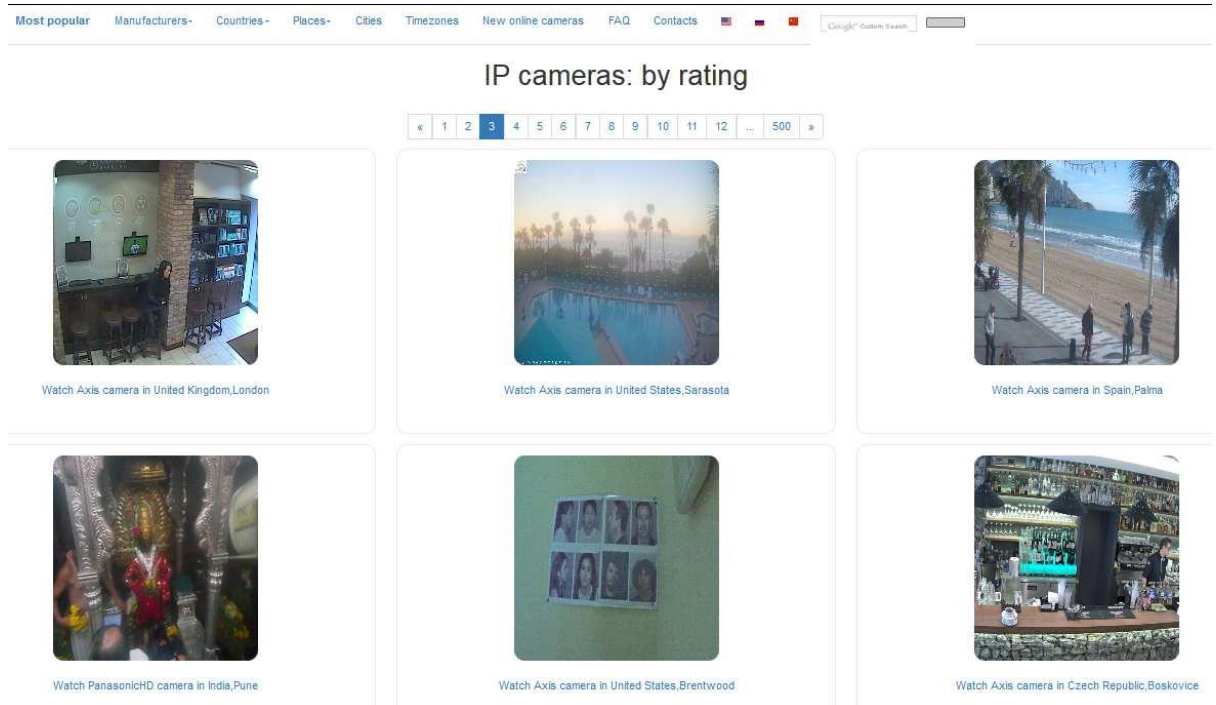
Most popular Manufacturers▾ Countries▾ Places▾ Cities Timezones New online cameras FAQ Contacts

Google Custom Search

IP cameras: by rating

« 1 2 3 4 5 6 7 8 9 10 11 12 ... 500 »

Watch Axis camera in United Kingdom,London

Watch Axis camera in United States,Sarasota

Watch Axis camera in Spain,Palma

Watch PanasonicHD camera in India,Pune

Watch Axis camera in United States,Brentwood

Watch Axis camera in Czech Republic,Boskovice